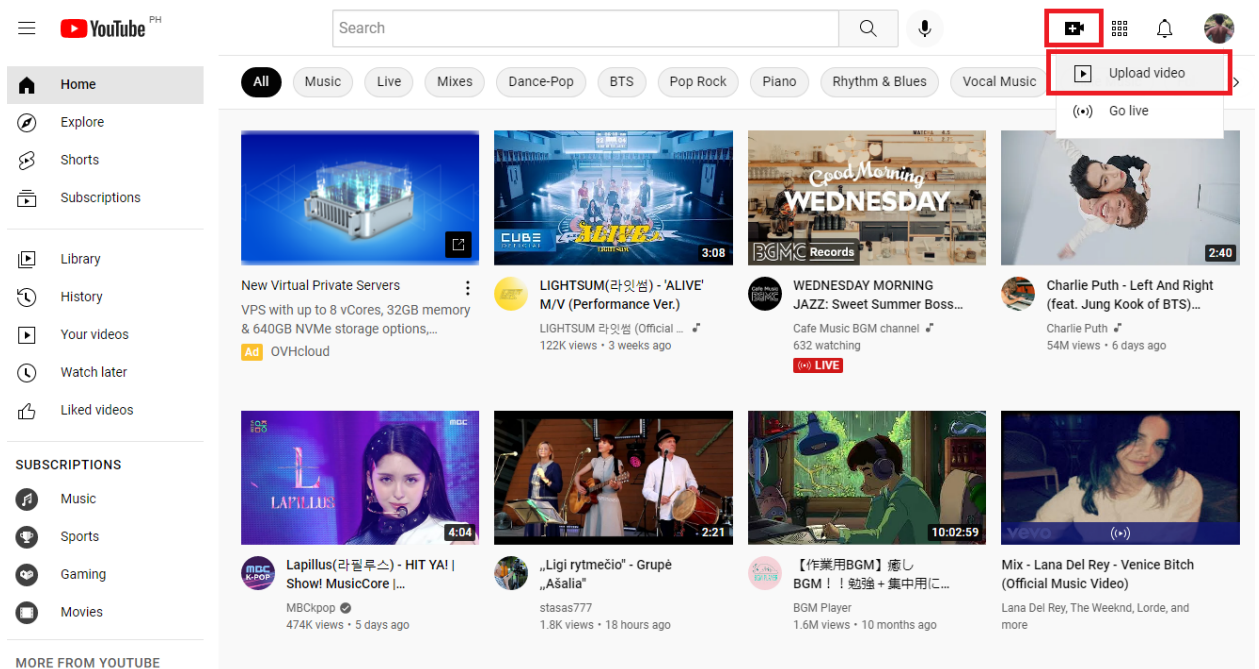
YouTube PH

Search

Upload video
Go live

Home
Explore
Shorts
Subscriptions

Library
History
Your videos
Watch later
Liked videos

SUBSCRIPTIONS
Music
Sports
Gaming
Movies

MORE FROM YOUTUBE

All | Music | Live | Mixes | Dance-Pop | BTS | Pop Rock | Piano | Rhythm & Blues | Vocal Music

New Virtual Private Servers
VPS with up to 8 vCores, 32GB memory & 640GB NVMe storage options,...
Ad OVHcloud

CUBE
ALIVE
3:08
LIGHTSUM(라잇썸) - 'ALIVE' M/V (Performance Ver.)
LIGHTSUM 라잇썸 (Official ...
122K views • 3 weeks ago

Good Morning
WEDNESDAY
BGMC Records
WEDNESDAY MORNING JAZZ: Sweet Summer Boss...
Cafe Music BGM channel
632 watching
LIVE

2:40
Charlie Puth - Left And Right (feat. Jung Kook of BTS)...
Charlie Puth
54M views • 6 days ago

LAPILLUS
4:04
Lapillus(라필루스) - HIT YA! | Show! MusicCore |...
MBCkpop
474K views • 5 days ago

2:21
„Ligi rytmečio" - Grupė „Ašalia"
stasas777
1.8K views • 18 hours ago

10:02:59
【作業用BGM】癒し BGM！！勉強＋集中用に...
BGM Player
1.6M views • 10 months ago

vevo
Mix - Lana Del Rey - Venice Bitch (Official Music Video)
Lana Del Rey, The Weeknd, Lorde, and more